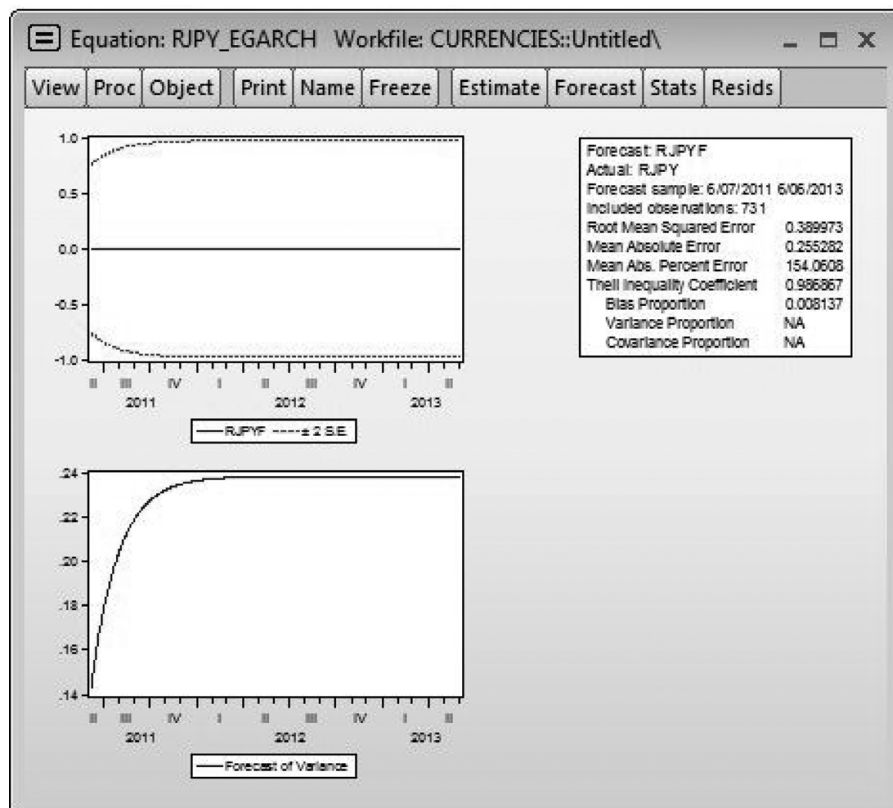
Equation: RJPY_EGARCH Workfile: CURRENCIES::Untitled\

View | Proc | Object | Print | Name | Freeze | Estimate | Forecast | Stats | Resids

1.0
0.5
0.0
-0.5
-1.0
II III IV I II III IV I II
2011 2012 2013
—— RJPYF ----- ± 2 S.E.

Forecast: RJPYF
Actual: RJPY
Forecast sample: 6/07/2011 6/06/2013
Included observations: 731

| | |
|---|---|
| Root Mean Squared Error | 0.389973 |
| Mean Absolute Error | 0.255282 |
| Mean Abs. Percent Error | 154.0608 |
| Theil Inequality Coefficient | 0.986867 |
| Bias Proportion | 0.008137 |
| Variance Proportion | NA |
| Covariance Proportion | NA |

.24
.22
.20
.18
.16
.14
II III IV I II III IV I II
2011 2012 2013
—— Forecast of Variance